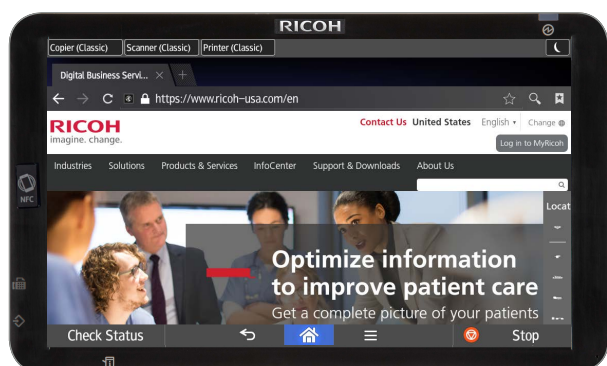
RICOH

Copier (Classic) Scanner (Classic) Printer (Classic)

Digital Business Servi...

https://www.ricoh-usa.com/en

RICOH
imagine. change.

Contact Us United States English Change

Log in to MyRicoh

Industries Solutions Products & Services InfoCenter Support & Downloads About Us

NFC

Locat

Optimize information to improve patient care

Get a complete picture of your patients

Check Status

Stop